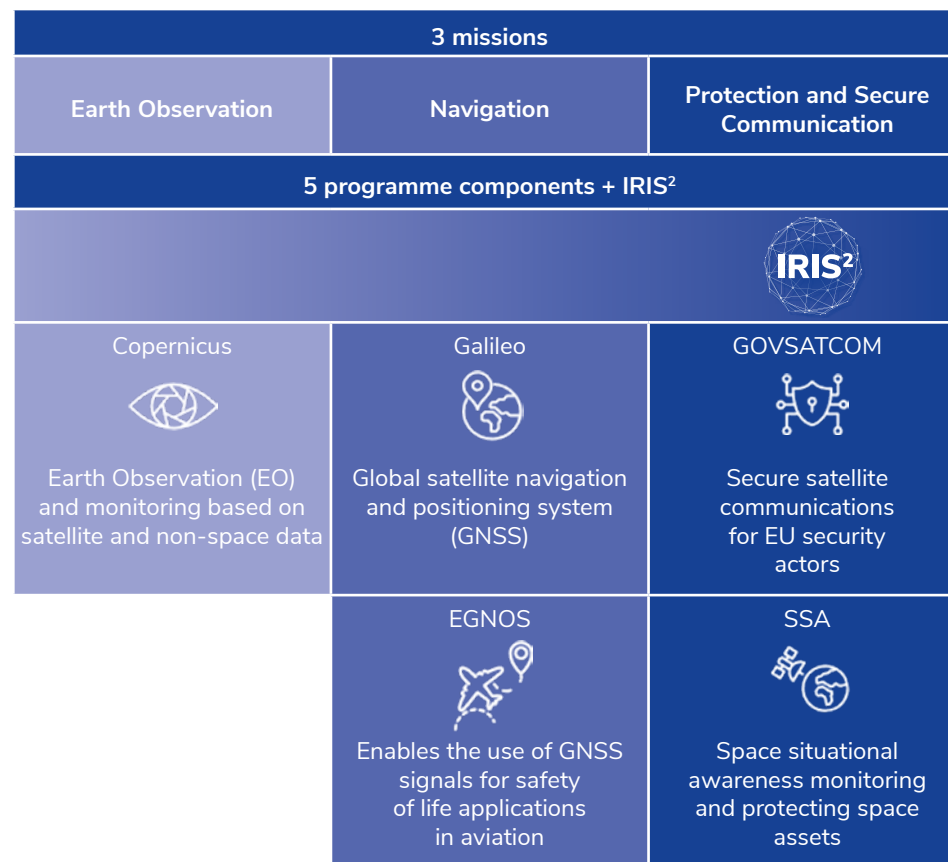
3 missions

| Earth Observation | Navigation | Protection and Secure Communication |
|---|---|---|

5 programme components + IRIS$^2$

IRIS$^2$

| Copernicus | Galileo | GOVSATCOM |
|---|---|---|
| Earth Observation (EO) and monitoring based on satellite and non-space data | Global satellite navigation and positioning system (GNSS) | Secure satellite communications for EU security actors |
| | EGNOS | SSA |
| | Enables the use of GNSS signals for safety of life applications in aviation | Space situational awareness monitoring and protecting space assets |